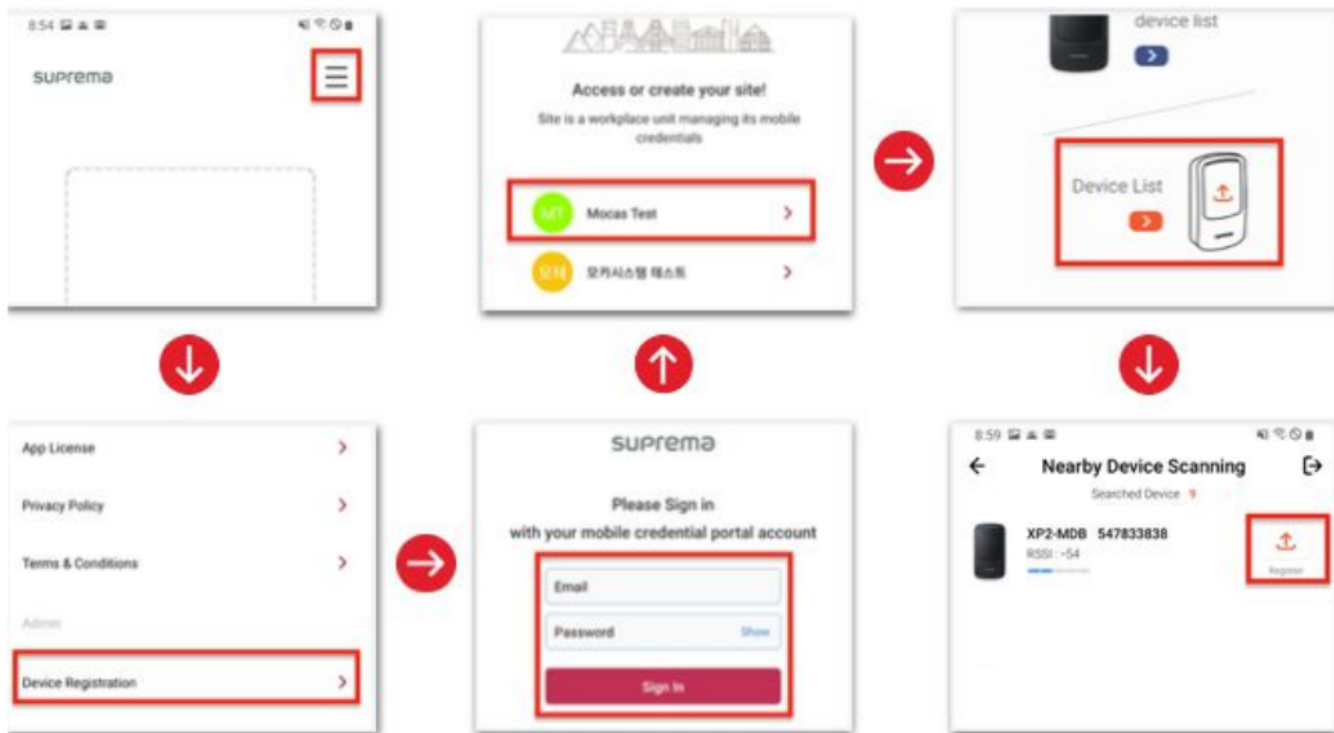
8:54

suprema

Access or create your site!

Site is a workplace unit managing its mobile credentials

MT Mocas Test

모캐 모카시스템 테스트

device list

Device List

App License

Privacy Policy

Terms & Conditions

Admin

Device Registration

suprema

Please Sign in with your mobile credential portal account

Email

Password Show

Sign In

8:59

Nearby Device Scanning

Searched Device 9

XP2-MDB 547833838

RSSI : -54

Register